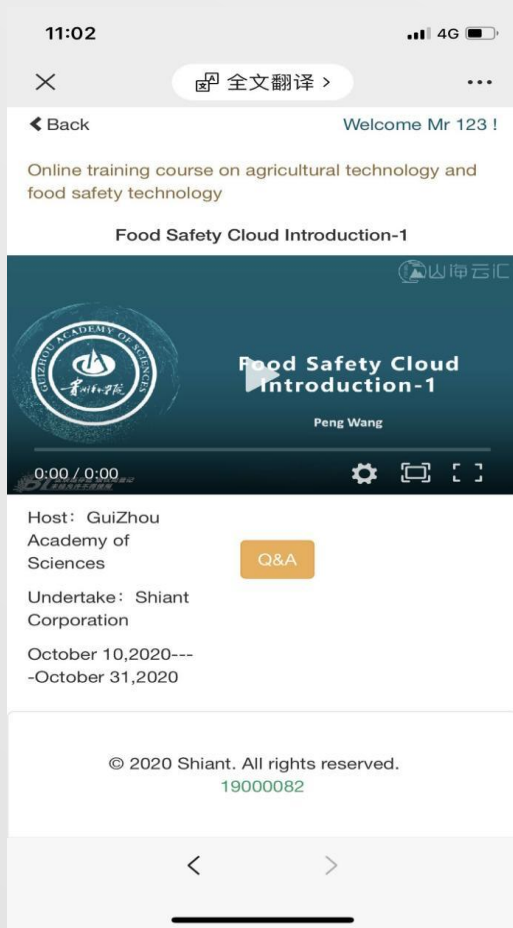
11:02
4G

全文翻译 >

< Back
Welcome Mr 123 !

Online training course on agricultural technology and food safety technology

Food Safety Cloud Introduction-1

山海云汇

GUIZHOU ACADEMY OF SCIENCES
贵州科学院

Food Safety Cloud Introduction-1

Peng Wang

0:00 / 0:00

Host：GuiZhou Academy of Sciences

Q&A

Undertake：Shiant Corporation

October 10,2020----October 31,2020

© 2020 Shiant. All rights reserved.
19000082

<
>